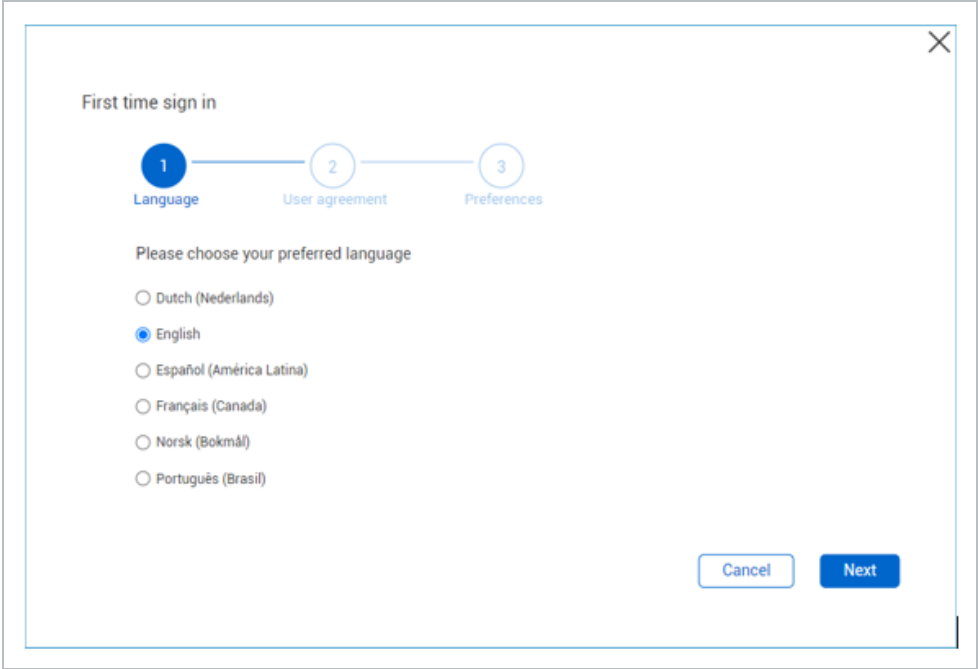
First time sign in

1
Language

2
User agreement

3
Preferences

Please choose your preferred language

Dutch (Nederlands)

English

Español (América Latina)

Français (Canada)

Norsk (Bokmål)

Português (Brasil)

Cancel

Next